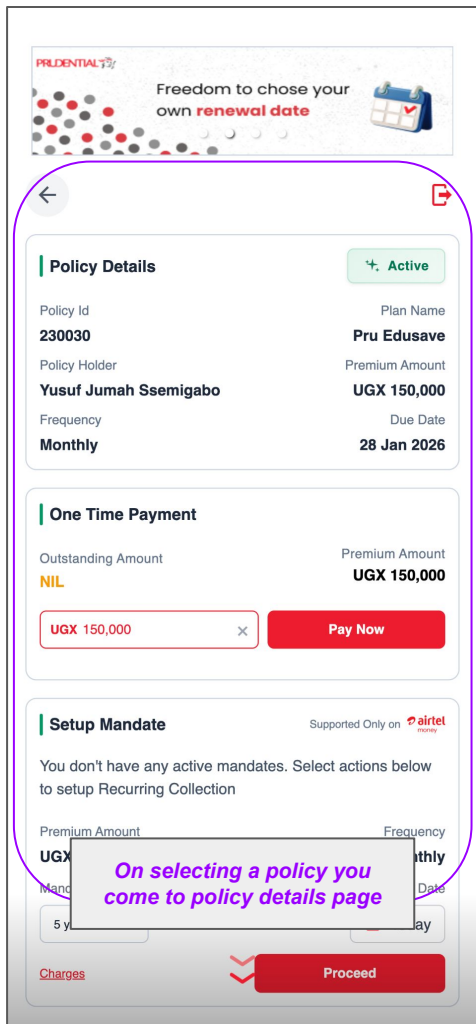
PRUDENTIAL

Freedom to chose your own renewal date

Policy Details

Active

Policy Id
230030

Plan Name
Pru Edusave

Policy Holder
Yusuf Jumah Ssemigabo

Premium Amount
UGX 150,000

Frequency
Monthly

Due Date
28 Jan 2026

One Time Payment

Outstanding Amount
NIL

Premium Amount
UGX 150,000

UGX 150,000

Pay Now

Setup Mandate

Supported Only on airtel money

You don't have any active mandates. Select actions below to setup Recurring Collection

Premium Amount
UGX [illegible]

Frequency
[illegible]thly

On selecting a policy you come to policy details page

Manc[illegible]

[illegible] Date

5 y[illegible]

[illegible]ay

Charges

Proceed